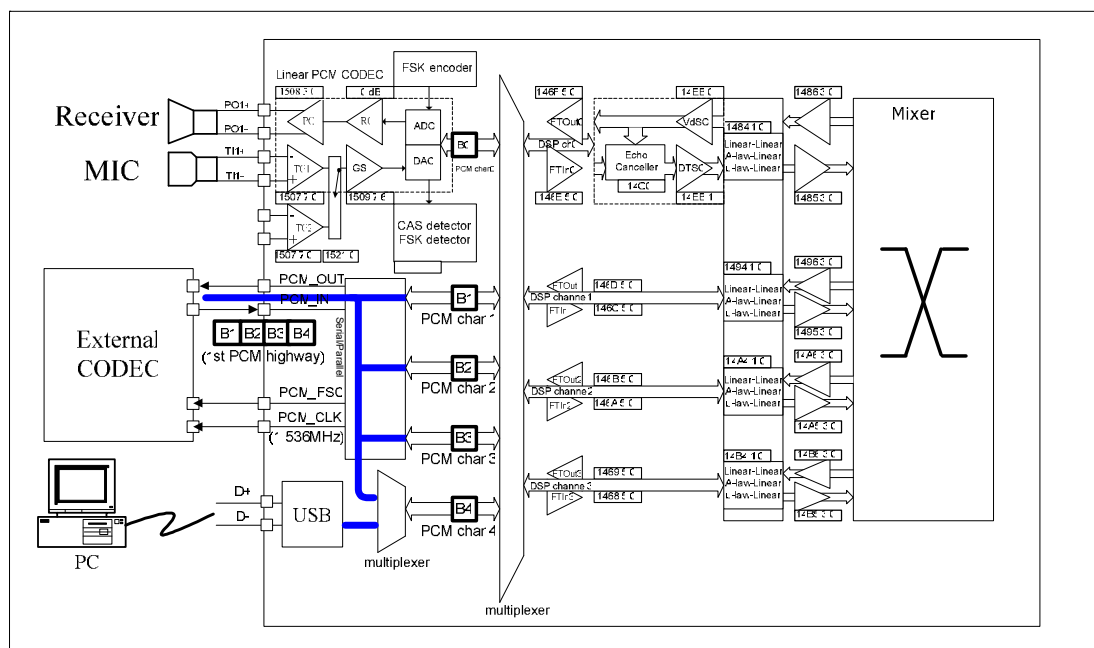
Receiver
MIC
PO1+
PO1-
TI1+
TI1-
Linear PCM CODEC
FSK encoder
1508 3 0
0 dB
PC
RC
ADC
DAC
BC
PCM char0
TC1
GS
1507 7 0
1509 7 6
TC2
1507 7 0
152 0
CAS detector
FSK detector
146F 5 0
FTOut0
DSP ch0
FTIn0
146E 5 0
14EE 0
VdSC
Echo Canceller
14C0
DTSC
14EE 1
1484 1 0
Linear-Linear
A-law-Linear
μ-law-Linear
14863 0
14853 0
Mixer
External CODEC
PCM_OUT
PCM_IN
B1
B2
B3
B4
(1st PCM highway)
Serial/Parallel
B1
PCM char 1
FTOut
DSP channel 1
FTIn
146D 5 0
146C 5 0
1494 1 0
Linear-Linear
A-law-Linear
μ-law-Linear
14963 0
14953 0
B2
PCM char 2
FTOut2
DSP channel 2
FTIn2
146B 5 0
146A 5 0
14A4 1 0
Linear-Linear
A-law-Linear
μ-law-Linear
14A6 3 0
14A5 3 0
PCM_FSC
PCM_CLK
(1 536MHz)
B3
PCM char 3
FTOut3
DSP channel 3
FTIn3
1469 5 0
1468 5 0
14B4 1 0
Linear-Linear
A-law-Linear
μ-law-Linear
14B6 3 0
14B5 3 0
D+
D-
USB
multiplexer
B4
PCM char 4
PC
multiplexer